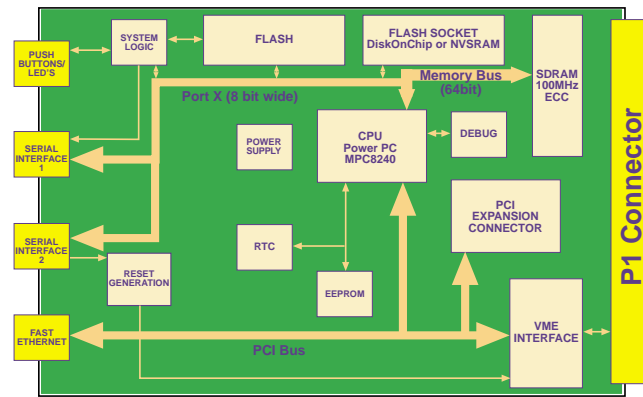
PUSH BUTTONS/ LED'S

SYSTEM LOGIC

FLASH

FLASH SOCKET DiskOnChip or NVSRAM

SDRAM 100MHz ECC

P1 Connector

Memory Bus (64bit)

Port X (8 bit wide)

SERIAL INTERFACE 1

POWER SUPPLY

CPU Power PC MPC8240

DEBUG

PCI EXPANSION CONNECTOR

SERIAL INTERFACE 2

RTC

RESET GENERATION

EEPROM

FAST ETHERNET

VME INTERFACE

PCI Bus